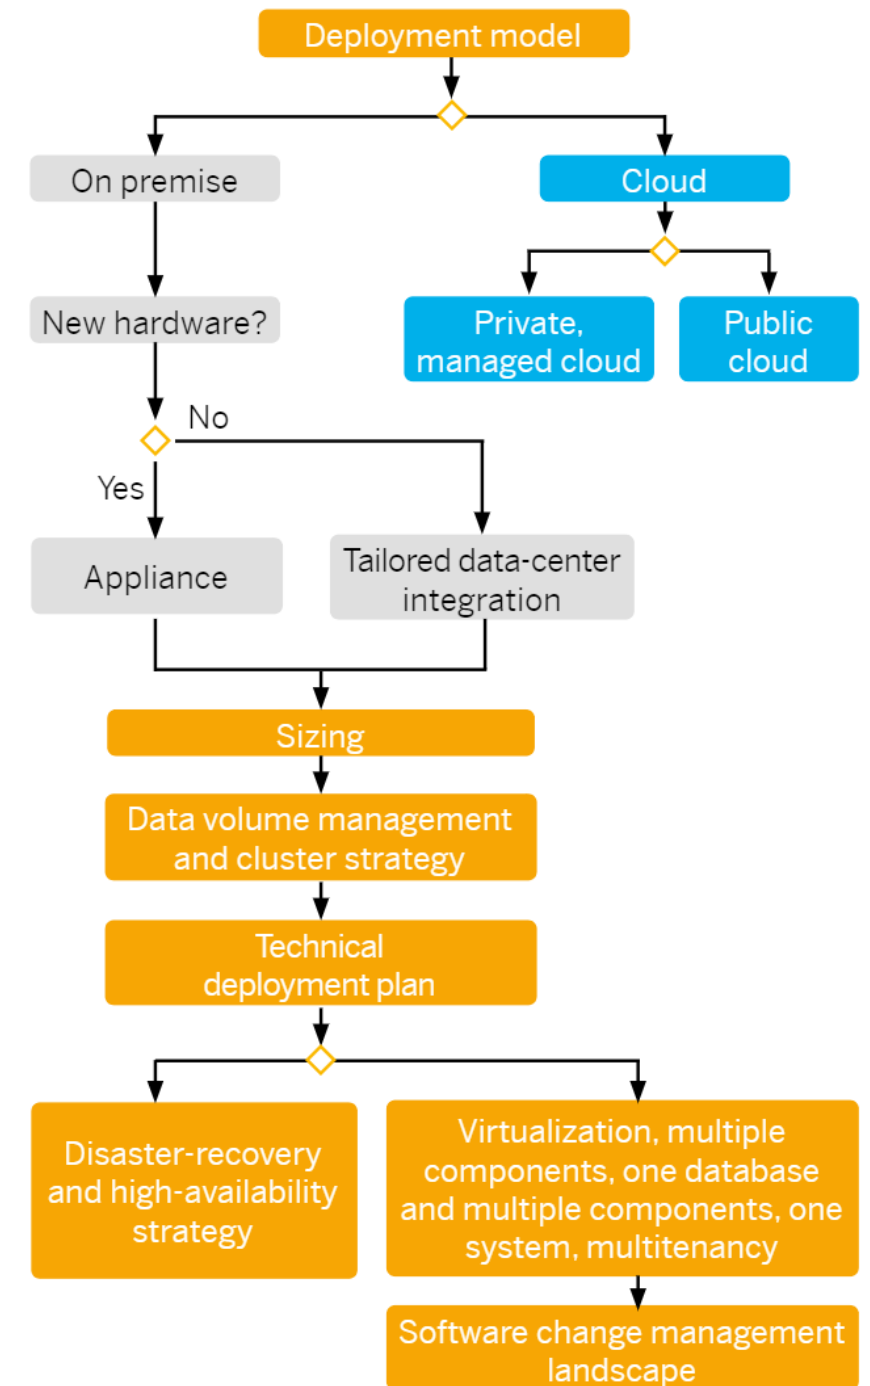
Deployment model

On premise

Cloud

Private, managed cloud

Public cloud

New hardware?

No

Yes

Appliance

Tailored data-center integration

Sizing

Data volume management and cluster strategy

Technical deployment plan

Disaster-recovery and high-availability strategy

Virtualization, multiple components, one database and multiple components, one system, multitenancy

Software change management landscape